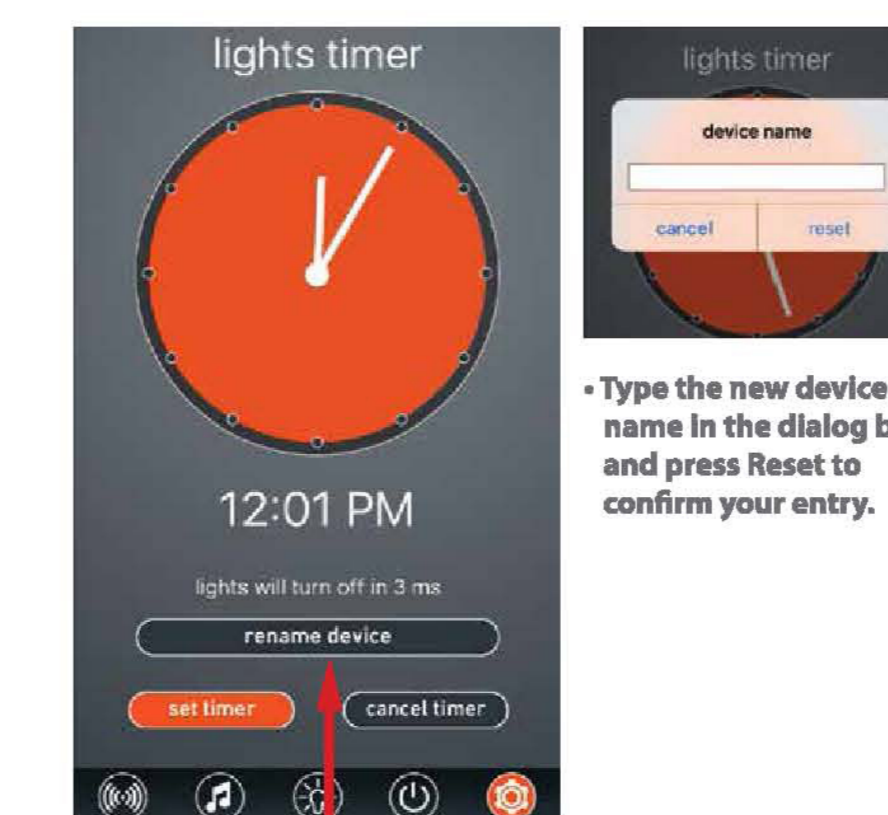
lights timer

12:01 PM

lights will turn off in 3 ms

rename device

set timer

cancel timer

lights timer

device name

cancel

reset

• Type the new device name in the dialog b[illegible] and press Reset to confirm your entry.